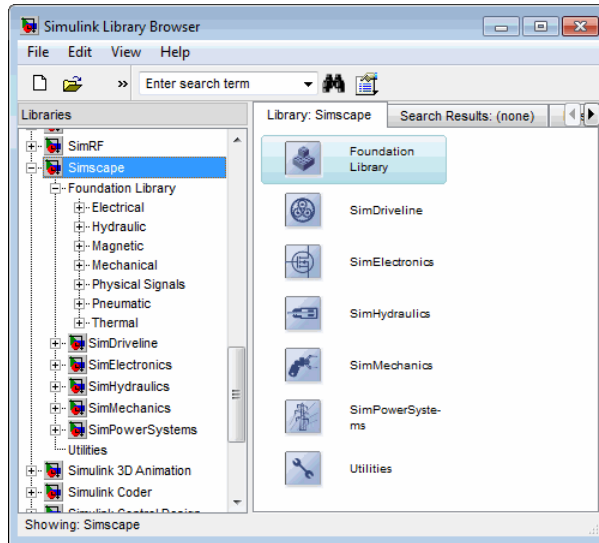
Simulink Library Browser

File Edit View Help

»

Enter search term

Libraries

SimRF
Simscape
Foundation Library
Electrical
Hydraulic
Magnetic
Mechanical
Physical Signals
Pneumatic
Thermal
SimDriveline
SimElectronics
SimHydraulics
SimMechanics
SimPowerSystems
Utilities
Simulink 3D Animation
Simulink Coder
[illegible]

Library: Simscape

Search Results: (none)

Foundation Library

SimDriveline

SimElectronics

SimHydraulics

SimMechanics

SimPowerSystems

Utilities

Showing: Simscape